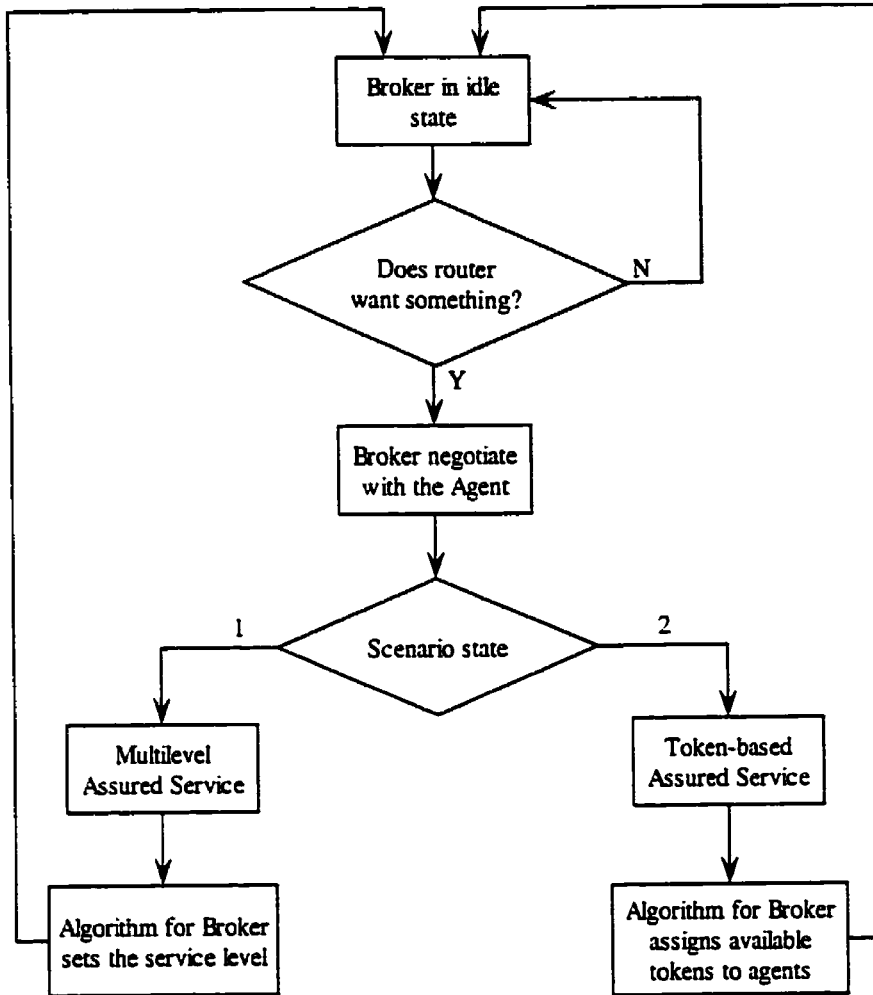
Broker in idle state

Does router want something?

N

Y

Broker negotiate with the Agent

Scenario state

1

2

Multilevel Assured Service

Token-based Assured Service

Algorithm for Broker sets the service level

Algorithm for Broker assigns available tokens to agents